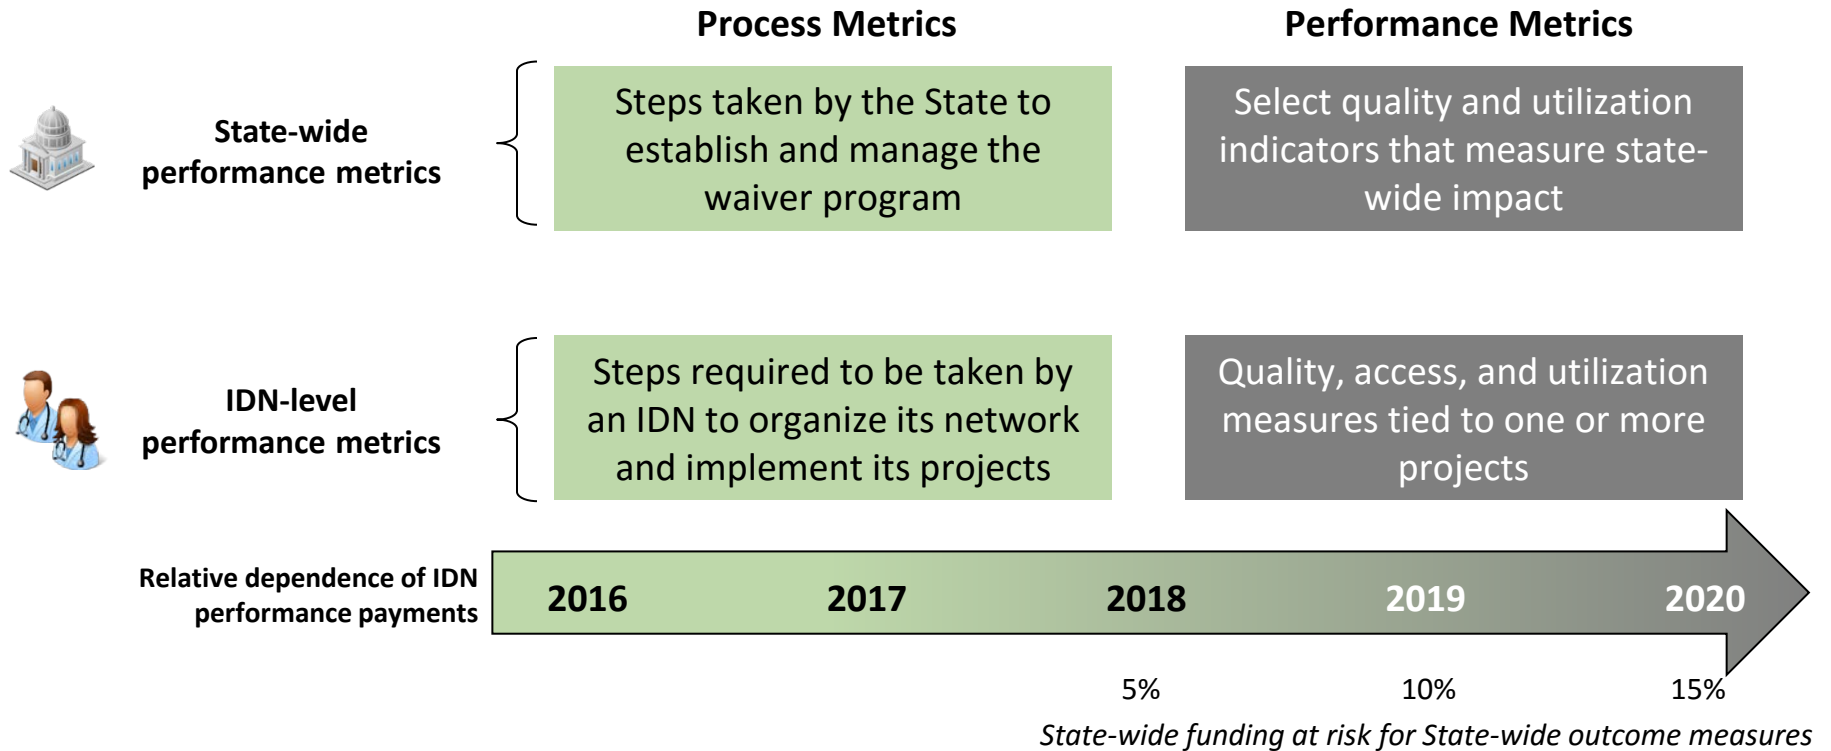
Process Metrics

Performance Metrics

State-wide performance metrics

Steps taken by the State to establish and manage the waiver program

Select quality and utilization indicators that measure state-wide impact

IDN-level performance metrics

Steps required to be taken by an IDN to organize its network and implement its projects

Quality, access, and utilization measures tied to one or more projects

Relative dependence of IDN performance payments

2016

2017

2018

2019

2020

5%

10%

15%

State-wide funding at risk for State-wide outcome measures